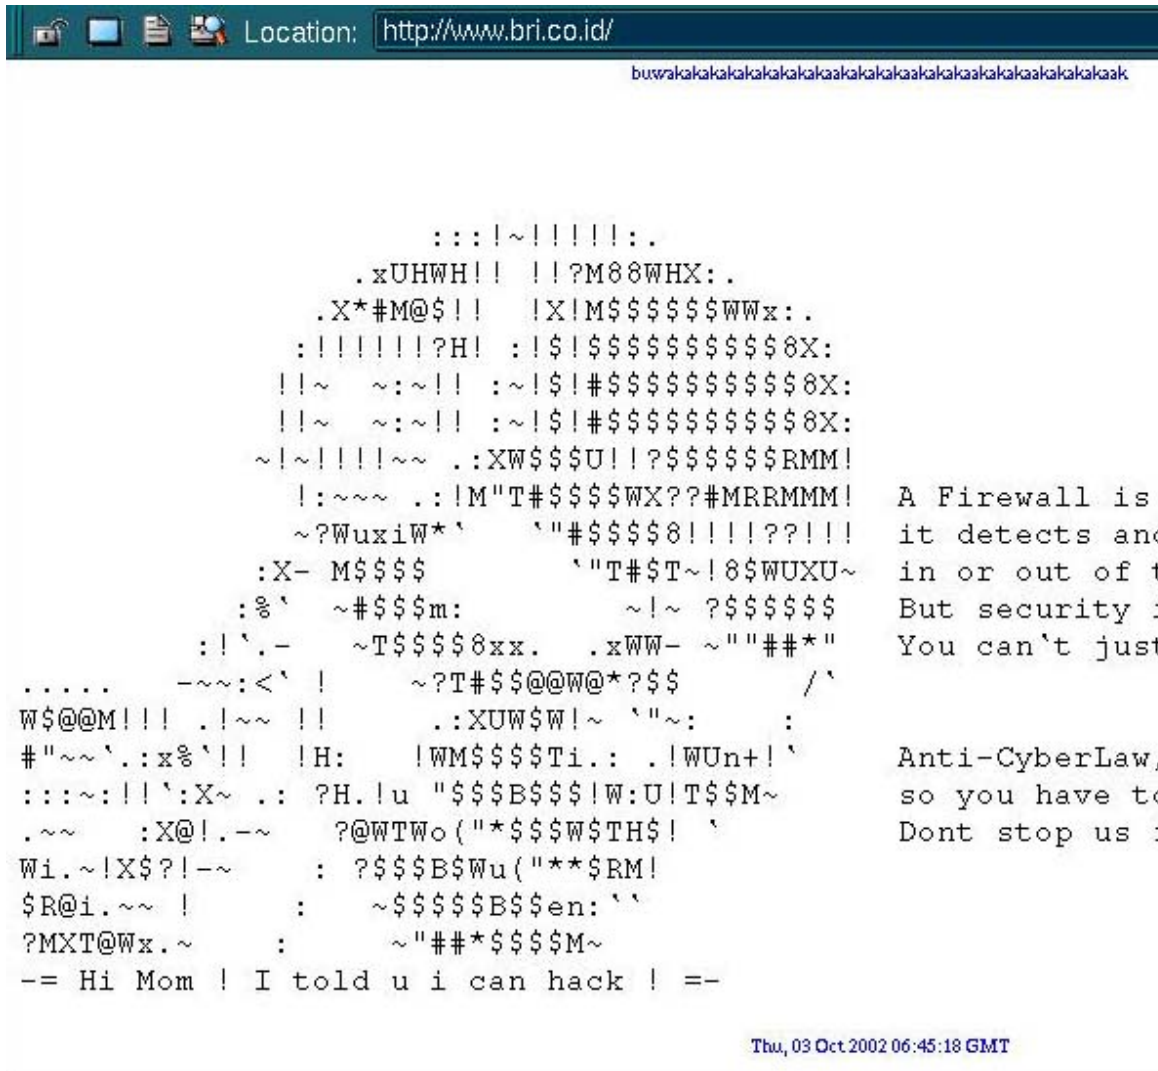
Location: http://www.bri.co.id/

buwakakakakakakakakakakakakakaakakakaakakakaakakakaakakakakaak

:::!~!!!!!:.
.xUHWH!! !!?M88WHX:.
.X*#M@$!! !X!M$$$$$$WWx:.
:!!!!!!?H! :!$!$$$$$$$$$$8X:
!!~ ~:~!! :~!$!#$$$$$$$$$$8X:
!!~ ~:~!! :~!$!#$$$$$$$$$$8X:
~!~!!!!~~ .:XW$$$U!!?$$$$$$RMM!
!:~~~ .:!M"T#$$$$WX??#MRRMMM!
~?WuxiW*` `"#$$$$8!!!!??!!!
:X- M$$$$ `"T#$T~!8$WUXU~
:%` ~#$$$m: ~!~ ?$$$$$$
:!`.- ~T$$$$8xx. .xWW- ~""##*"
..... -~~:<` ! ~?T#$$@@W@*?$$ /`
W$@@M!!! .!~~ !! .:XUW$W!~ `"~: :
#"~~`.:x%`!! !H: !WM$$$$Ti.: .!WUn+!`
:::~:!!`:X~ .: ?H.!u "$$$B$$$!W:U!T$$M~
.~~ :X@!.-~ ?@WTWo("*$$$W$TH$! `
Wi.~!X$?!-~ : ?$$$B$Wu("**$RM!
$R@i.~~ ! : ~$$$$$B$$en:``
?MXT@Wx.~ : ~"##*$$$$M~
-= Hi Mom ! I told u i can hack ! =-

A Firewall is
it detects an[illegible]
in or out of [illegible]
But security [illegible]
You can't just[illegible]

Anti-CyberLaw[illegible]
so you have t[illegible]
Dont stop us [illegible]

Thu, 03 Oct 2002 06:45:18 GMT